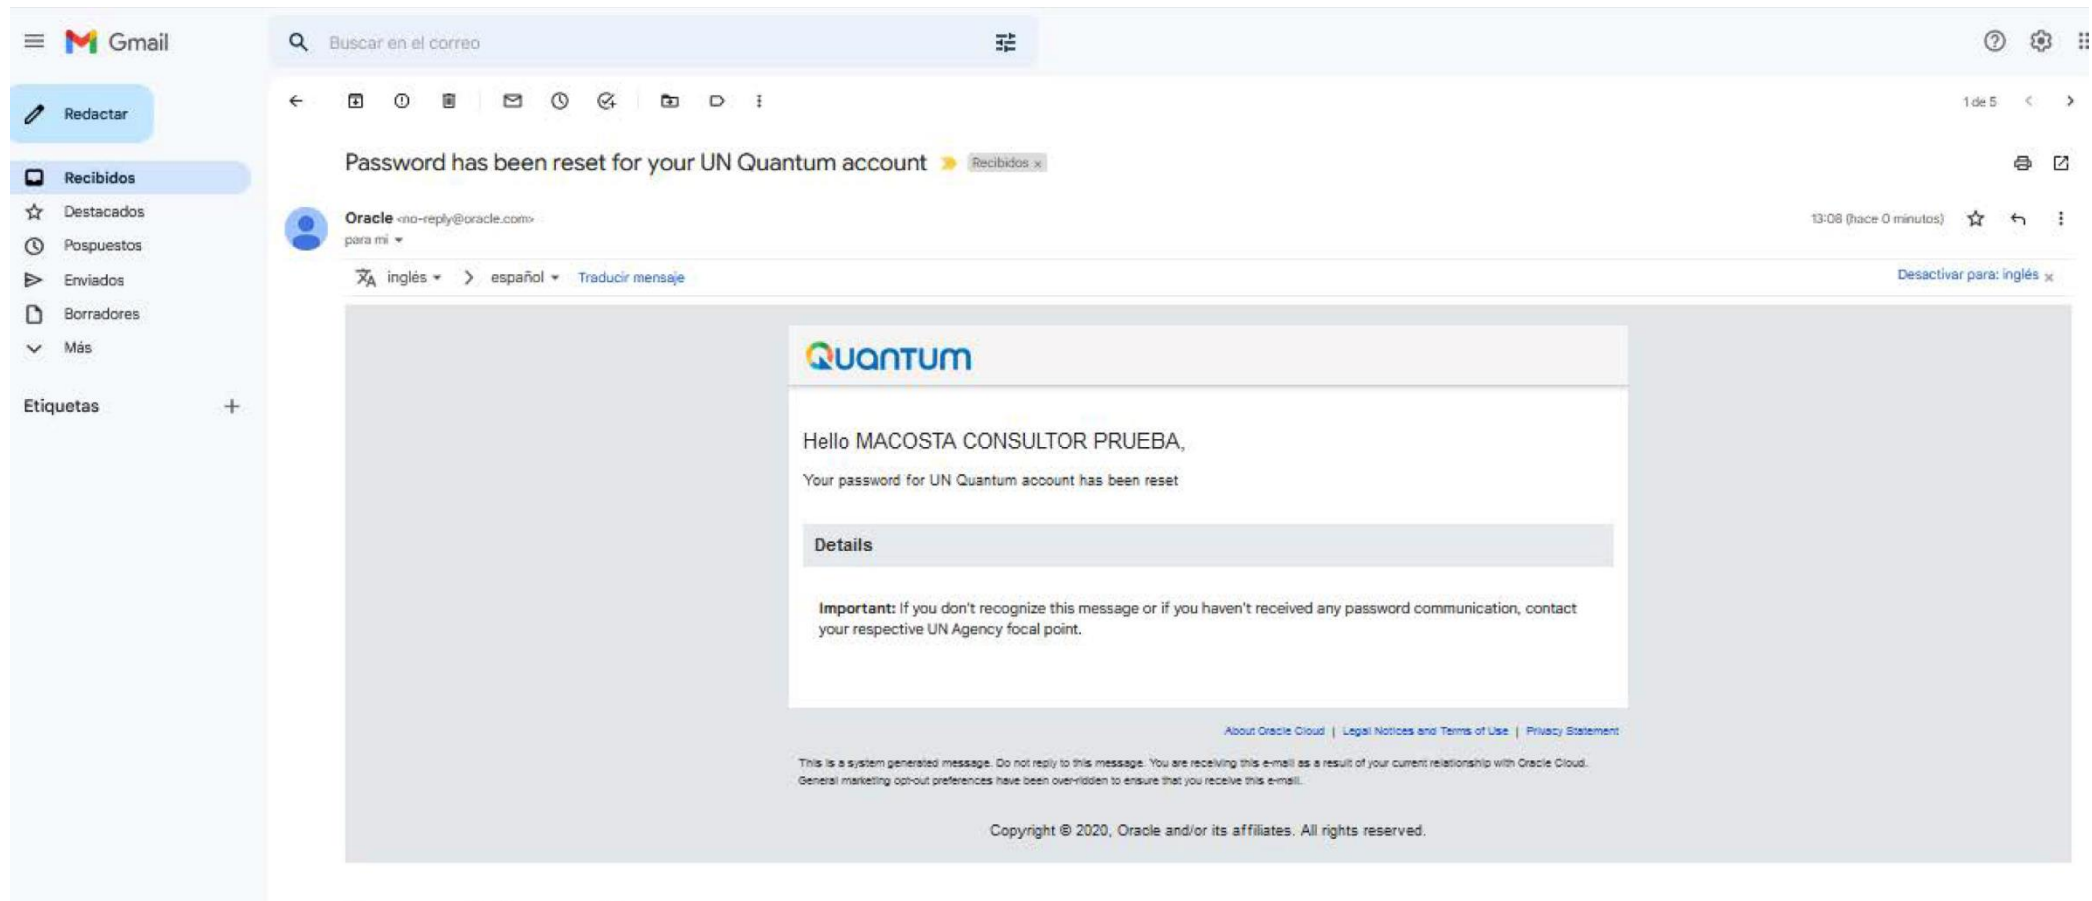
Gmail

Buscar en el correo

Redactar

Recibidos
Destacados
Pospuestos
Enviados
Borradores
Más

Etiquetas

1 de 5

Password has been reset for your UN Quantum account Recibidos ×

Oracle <no-reply@oracle.com>
para mí

13:08 (hace 0 minutos)

inglés > español Traducir mensaje

Desactivar para: inglés ×

Quantum

Hello MACOSTA CONSULTOR PRUEBA,

Your password for UN Quantum account has been reset

Details

**Important:** If you don't recognize this message or if you haven't received any password communication, contact your respective UN Agency focal point.

About Oracle Cloud | Legal Notices and Terms of Use | Privacy Statement

This is a system generated message. Do not reply to this message. You are receiving this e-mail as a result of your current relationship with Oracle Cloud. General marketing opt-out preferences have been over-ridden to ensure that you receive this e-mail.

Copyright © 2020, Oracle and/or its affiliates. All rights reserved.